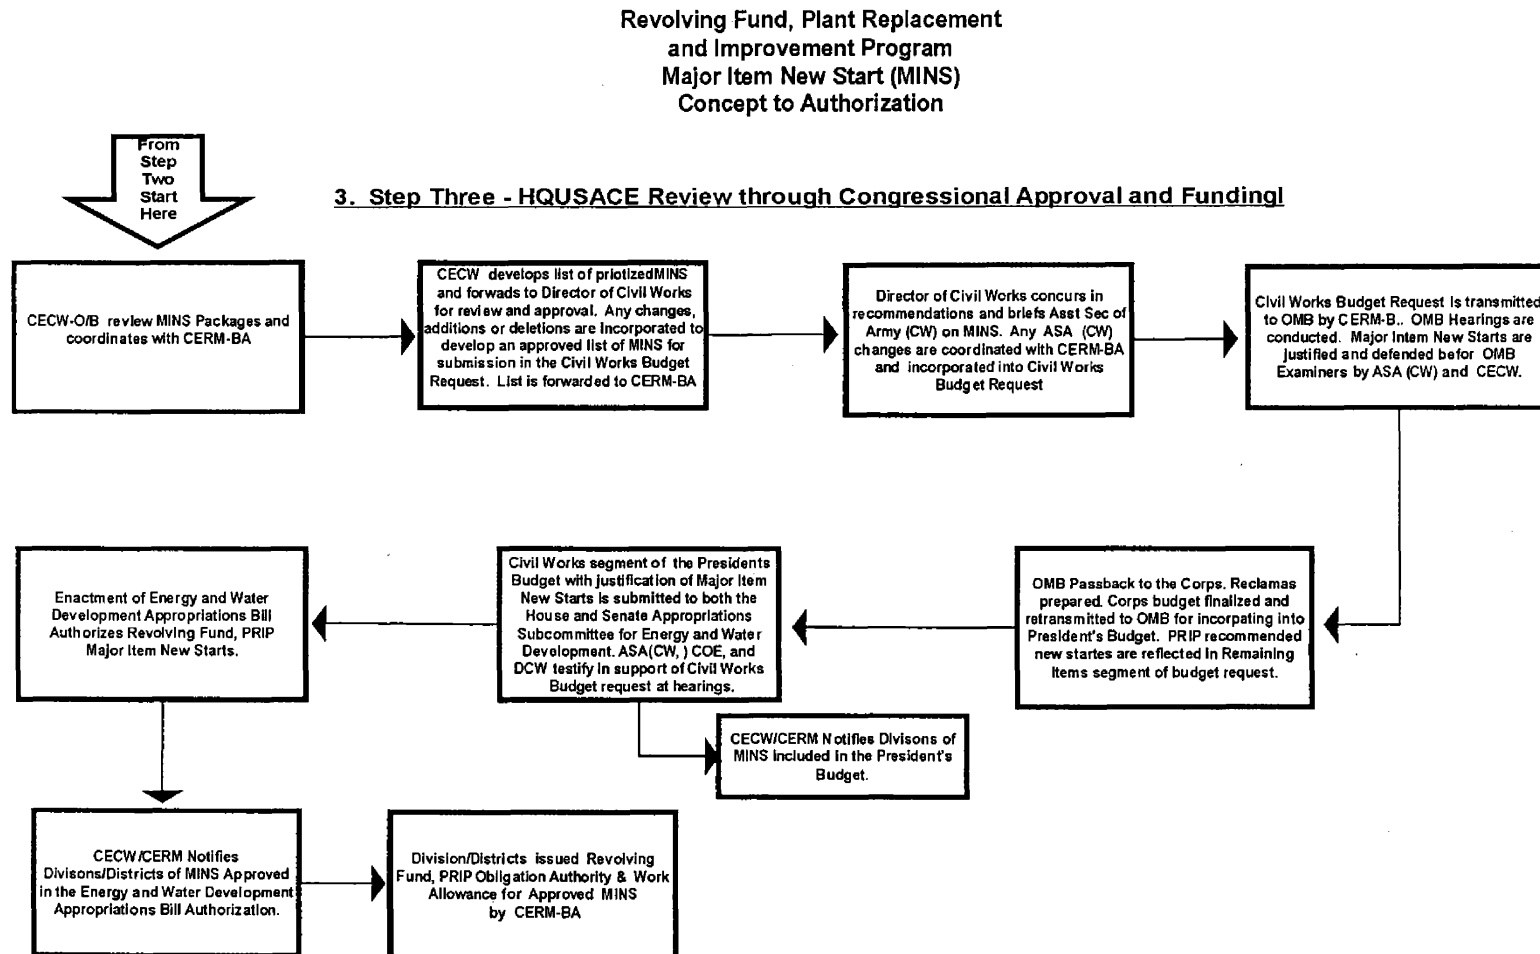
Revolving Fund, Plant Replacement and Improvement Program Major Item New Start (MINS) Concept to Authorization

From Step Two Start Here

3. Step Three - HQUSACE Review through Congressional Approval and Fundingl

CECW-O/B review MINS Packages and coordinates with CERM-BA

CECW develops list of priotizedMINS and forwads to Director of Civil Works for review and approval. Any changes, additions or deletions are incorporated to develop an approved list of MINS for submission in the Civil Works Budget Request. List is forwarded to CERM-BA

Director of Civil Works concurs in recommendations and briefs Asst Sec of Army (CW) on MINS. Any ASA (CW) changes are coordinated with CERM-BA and incorporated into Civil Works Budget Request

Civil Works Budget Request is transmitted to OMB by CERM-B.. OMB Hearings are conducted. Major Intem New Starts are justified and defended befor OMB Examiners by ASA (CW) and CECW.

OMB Passback to the Corps. Reclamas prepared. Corps budget finalized and retransmitted to OMB for incorpating into President's Budget. PRIP recommended new startes are reflected in Remaining Items segment of budget request.

Civil Works segment of the Presidents Budget with justification of Major Item New Starts is submitted to both the House and Senate Appropriations Subcommittee for Energy and Water Development. ASA(CW, ) COE, and DCW testify in support of Civil Works Budget request at hearings.

CECW/CERM Notifies Divisons of MINS included in the President's Budget.

Enactment of Energy and Water Development Appropriations Bill Authorizes Revolving Fund, PRIP Major Item New Starts.

CECW/CERM Notifies Divisons/Districts of MINS Approved in the Energy and Water Development Appropriations Bill Authorization.

Division/Districts issued Revolving Fund, PRIP Obligation Authority & Work Allowance for Approved MINS by CERM-BA